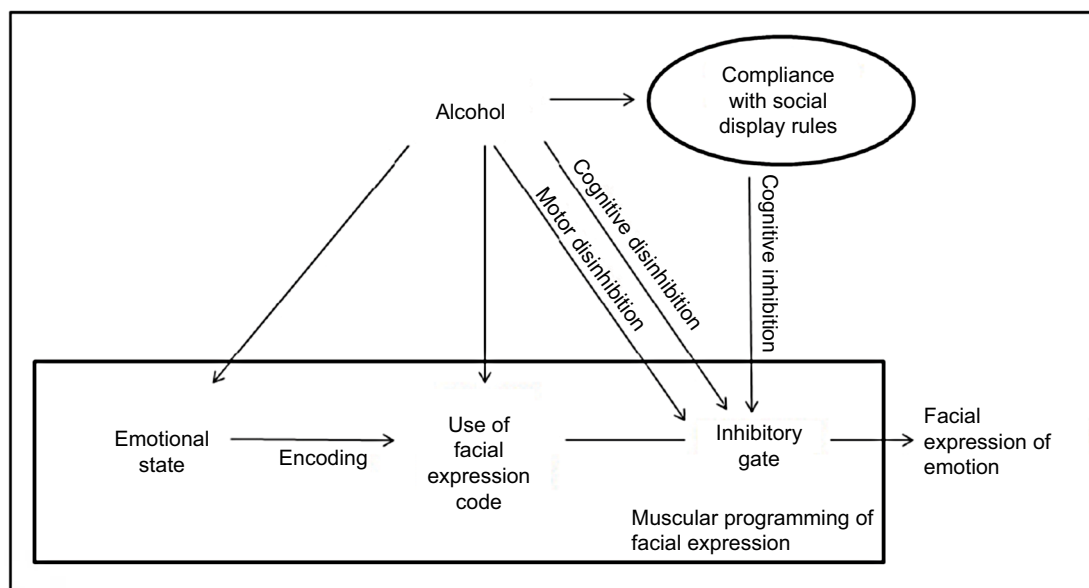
Alcohol

Compliance with social display rules

Cognitive disinhibition

Motor disinhibition

Cognitive inhibition

Emotional state

Encoding

Use of facial expression code

Inhibitory gate

Facial expression of emotion

Muscular programming of facial expression